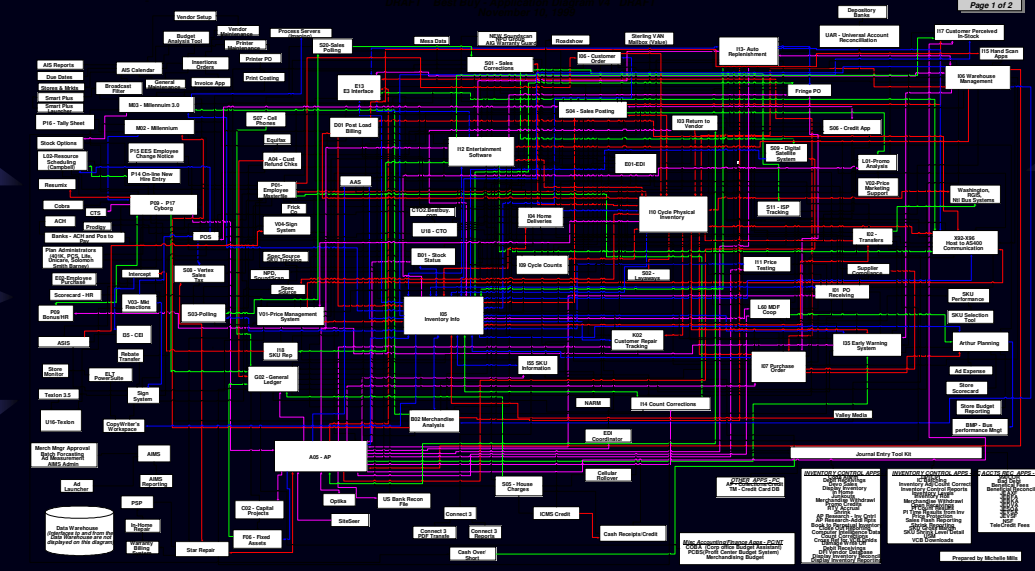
Page 1 of 2

Vendor Setup
Vendor Maintenance
Process Servers
Budget Analysis Tool
Printer Maintenance
S20-Sales Polling
Printer PO
Print Costing
Insertions Orders
Invoice App
AIS Reports
AIS Calendar
Due Dates
Stores & Mkts
Smart Plus
Smart Plus
Broadcast Filter
General Maintenance
M03 - Millennium 3.0
E13 E3 Interface
Mesa Data
NEW Soundscan
AIS Warranty Card
Roadshow
Sterling VAN Mailbox (Value)
S01 - Sales Corrections
I06 - Customer Order
I13- Auto Replenishment
Depository Banks
UAR - Universal Account Reconciliation
I17 Customer Perceived In-Stock
I15 Hand Scan Apps
I06 Warehouse Management
P16 - Tally Sheet
M02 - Millennium
S07 - Cell Phones
D01 Post Load Billing
S04 - Sales Posting
I03 Return to Vendor
Fringe PO
S06 - Credit App
Stock Options
L03-Resource Scheduling (Campbell)
P15 EES Employee Change Notice
Equifax
A04 - Cust Refund Chks
I12 Entertainment Software
S09 - Digital Satellite System
E01-EDI
L01-Promo Analysis
V02-Price Marketing Support
Resumix
P14 On-line New Hire Entry
P01- Employee Notices
AAS
Washington, RGIS, NII Bus Systems
Cobra
P09 - P17 Cyborg
Frick
CTS
ACH
Prodigy
Banks - ACH and Pos to Pay
V04-Sign System
CTC02 Entellbury
U18 - CTO
I04 Home Deliveries
I10 Cycle Physical Inventory
S11 - ISP Tracking
E02 - Transfers
X02-X06 Host to AS400 Communication
POS
Plan Administrators (401K, PCS, Life, Onicare, Solomon Smith Barney)
E02-Employee Purchase
Scorecard - HR
Spec Source
NPD, SoundScan
Spec
B01 - Stock Status
I09 Cycle Counts
S02 - Layaways
I11 Price Testing
Supplier
Intercept
S08 - Vertex Sales Tax
I01 PO Receiving
SKU Performance
V03 - Mkt Reactions
P09 Bonus/HR
S03-Polling
V01-Price Management System
I05 Inventory Info
L60 MDF Coop
SKU Selection Tool
I05 - CEI
ASIS
Rebate Tracker
I16 SKU Rep
K02 Customer Repair Tracking
I35 Early Warning System
Arthur Planning
Store Monitor
ELT PowerSuite
G02 - General Ledger
I55 SKU Information
I07 Purchase Order
Ad Expense
Store Scorecard
Sign System
Texton 3.5
NARM
I14 Count Corrections
Store Budget Reporting
U16-Texton
CopyWriter's Workspace
B02 Merchandise Analysis
Valley Media
BMP - Bus performance Mngt
EDI Coordinator
Merch Mngr Approval Batch Forecasting Ad Measurement AIMS Admin
AIMS
A05 - AP
Journal Entry Tool Kit
AIMS Reporting
Ad Launcher
Cellular Rollover
Optika
S05 - House Charges
OTHER APPS - PC
ATC - Customer Credit TM - Credit Card DB
INVENTORY CONTROL APPS
INVENTORY CONTROL APPS
A/C ACCTS REC APPS
Data Warehouse (interfaces to and from the Data Warehouse are not displayed on this diagram)
PSP
US Bank Recon File
Connect 3
C02 - Capital Projects
In-Home Repair
Connect 3 PDF Transfs
Connect 3 Reports
ICMS Credit
SiteSeer
Warranty Billing System
F06 - Fixed Assets
Cash Receipts/Credit
Star Repair
Cash Over/ Short
Misc Accounting/Finance Apps - PC/NT
COBRA (Corp office Budget Assistant) PCBS(Profit Center Budget System) Merchandising Budget
VCB Downloads
Prepared by Michelle Mills